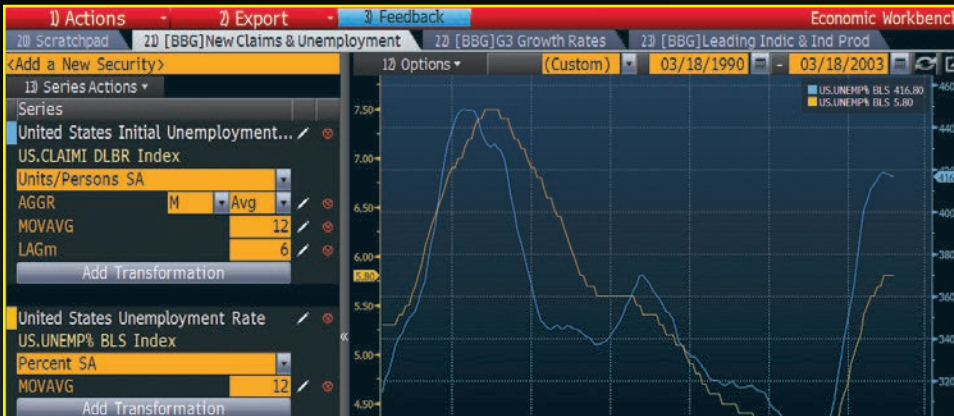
1) Actions 2) Export 3) Feedback Economic Workbench

20) Scratchpad 21) [BBG] New Claims & Unemployment 22) [BBG] G3 Growth Rates 23) [BBG] Leading Indic & Ind Prod

<Add a New Security>

13) Series Actions ▾

Series

United States Initial Unemployment...

US.CLAIMI DLBR Index

Units/Persons SA

AGGR M Avg

MOVAVG 12

LAGm 6

Add Transformation

United States Unemployment Rate

US.UNEMP% BLS Index

Percent SA

MOVAVG 12

Add Transformation

12) Options ▾ (Custom) 03/18/1990 - 03/18/2003

US.UNEMP% BLS 416.80
US.UNEMP% BLS 5.80

7.50
7.00
6.50
6.00
5.80
5.50
5.00
4.50

460
440
416
400
380
360
340
320